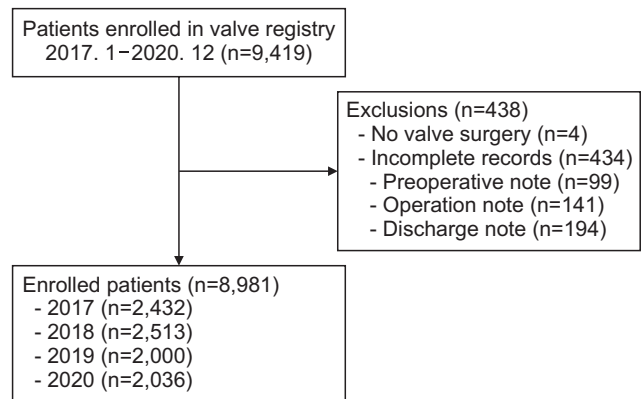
Patients enrolled in valve registry 2017. 1−2020. 12 (n=9,419)

Exclusions (n=438)
- No valve surgery (n=4)
- Incomplete records (n=434)
- Preoperative note (n=99)
- Operation note (n=141)
- Discharge note (n=194)

Enrolled patients (n=8,981)
- 2017 (n=2,432)
- 2018 (n=2,513)
- 2019 (n=2,000)
- 2020 (n=2,036)